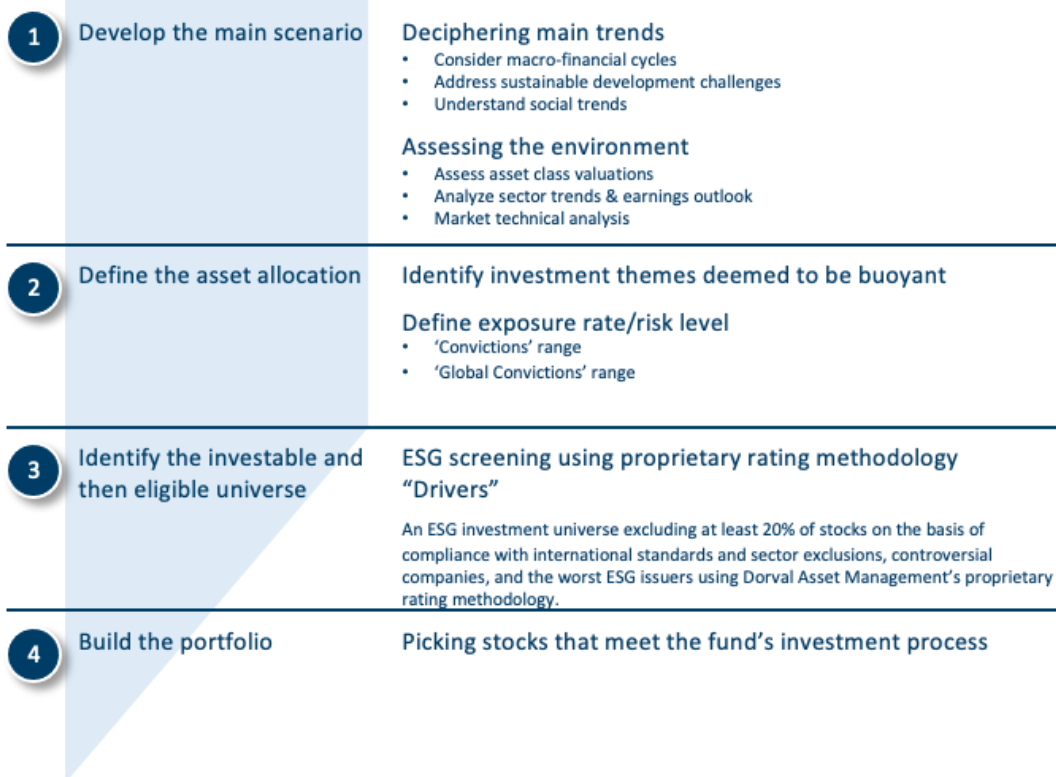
1 Develop the main scenario

Deciphering main trends
- Consider macro-financial cycles
- Address sustainable development challenges
- Understand social trends

Assessing the environment
- Assess asset class valuations
- Analyze sector trends & earnings outlook
- Market technical analysis

2 Define the asset allocation

Identify investment themes deemed to be buoyant

Define exposure rate/risk level
- 'Convictions' range
- 'Global Convictions' range

3 Identify the investable and then eligible universe

ESG screening using proprietary rating methodology "Drivers"

An ESG investment universe excluding at least 20% of stocks on the basis of compliance with international standards and sector exclusions, controversial companies, and the worst ESG issuers using Dorval Asset Management's proprietary rating methodology.

4 Build the portfolio

Picking stocks that meet the fund's investment process